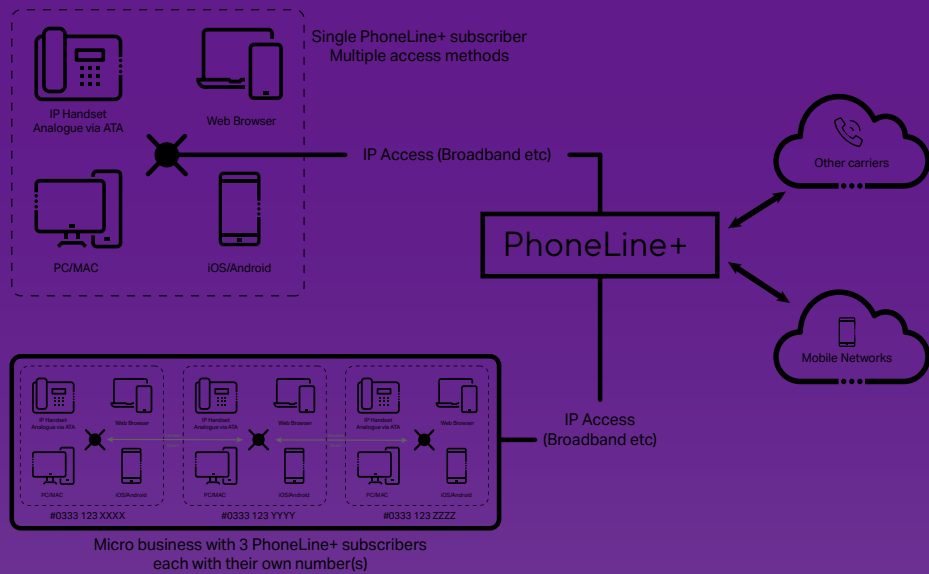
Single PhoneLine+ subscriber
Multiple access methods

IP Handset
Analogue via ATA

Web Browser

PC/MAC

iOS/Android

IP Access (Broadband etc)

PhoneLine+

Other carriers

Mobile Networks

IP Handset
Analogue via ATA

Web Browser

PC/MAC

iOS/Android

#0333 123 XXXX

IP Handset
Analogue via ATA

Web Browser

PC/MAC

iOS/Android

#0333 123 YYYY

IP Handset
Analogue via ATA

Web Browser

PC/MAC

iOS/Android

#0333 123 ZZZZ

IP Access
(Broadband etc)

Micro business with 3 PhoneLine+ subscribers
each with their own number(s)